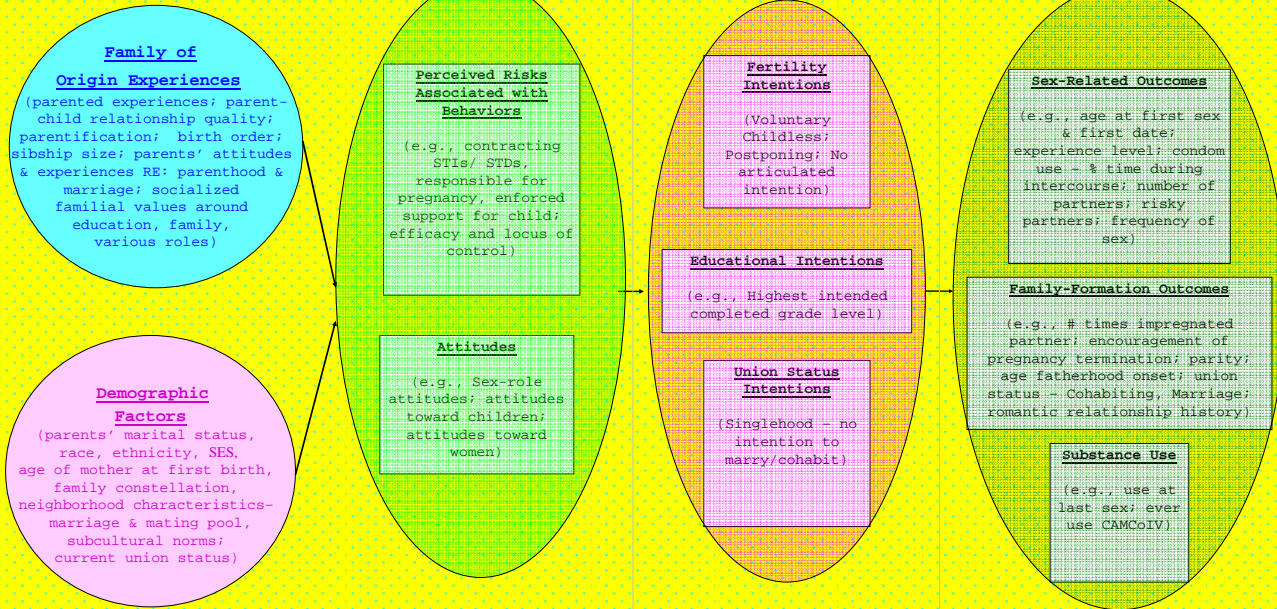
Family of Origin Experiences
(parented experiences; parent-child relationship quality; parentification; birth order; sibship size; parents' attitudes & experiences RE: parenthood & marriage; socialized familial values around education, family, various roles)

Demographic Factors
(parents' marital status, race, ethnicity, SES, age of mother at first birth, family constellation, neighborhood characteristics-marriage & mating pool, subcultural norms; current union status)

Perceived Risks Associated with Behaviors
(e.g., contracting STIs/ STDs, responsible for pregnancy, enforced support for child; efficacy and locus of control)

Attitudes
(e.g., Sex-role attitudes; attitudes toward children; attitudes toward women)

Fertility Intentions
(Voluntary Childless; Postponing; No articulated intention)

Educational Intentions
(e.g., Highest intended completed grade level)

Union Status Intentions
(Singlehood – no intention to marry/cohabit)

Sex-Related Outcomes
(e.g., age at first sex & first date; experience level; condom use – % time during intercourse; number of partners; risky partners; frequency of sex)

Family-Formation Outcomes
(e.g., # times impregnated partner; encouragement of pregnancy termination; parity; age fatherhood onset; union status – Cohabiting, Marriage; romantic relationship history)

Substance Use
(e.g., use at last sex; ever use CAMCoIV)